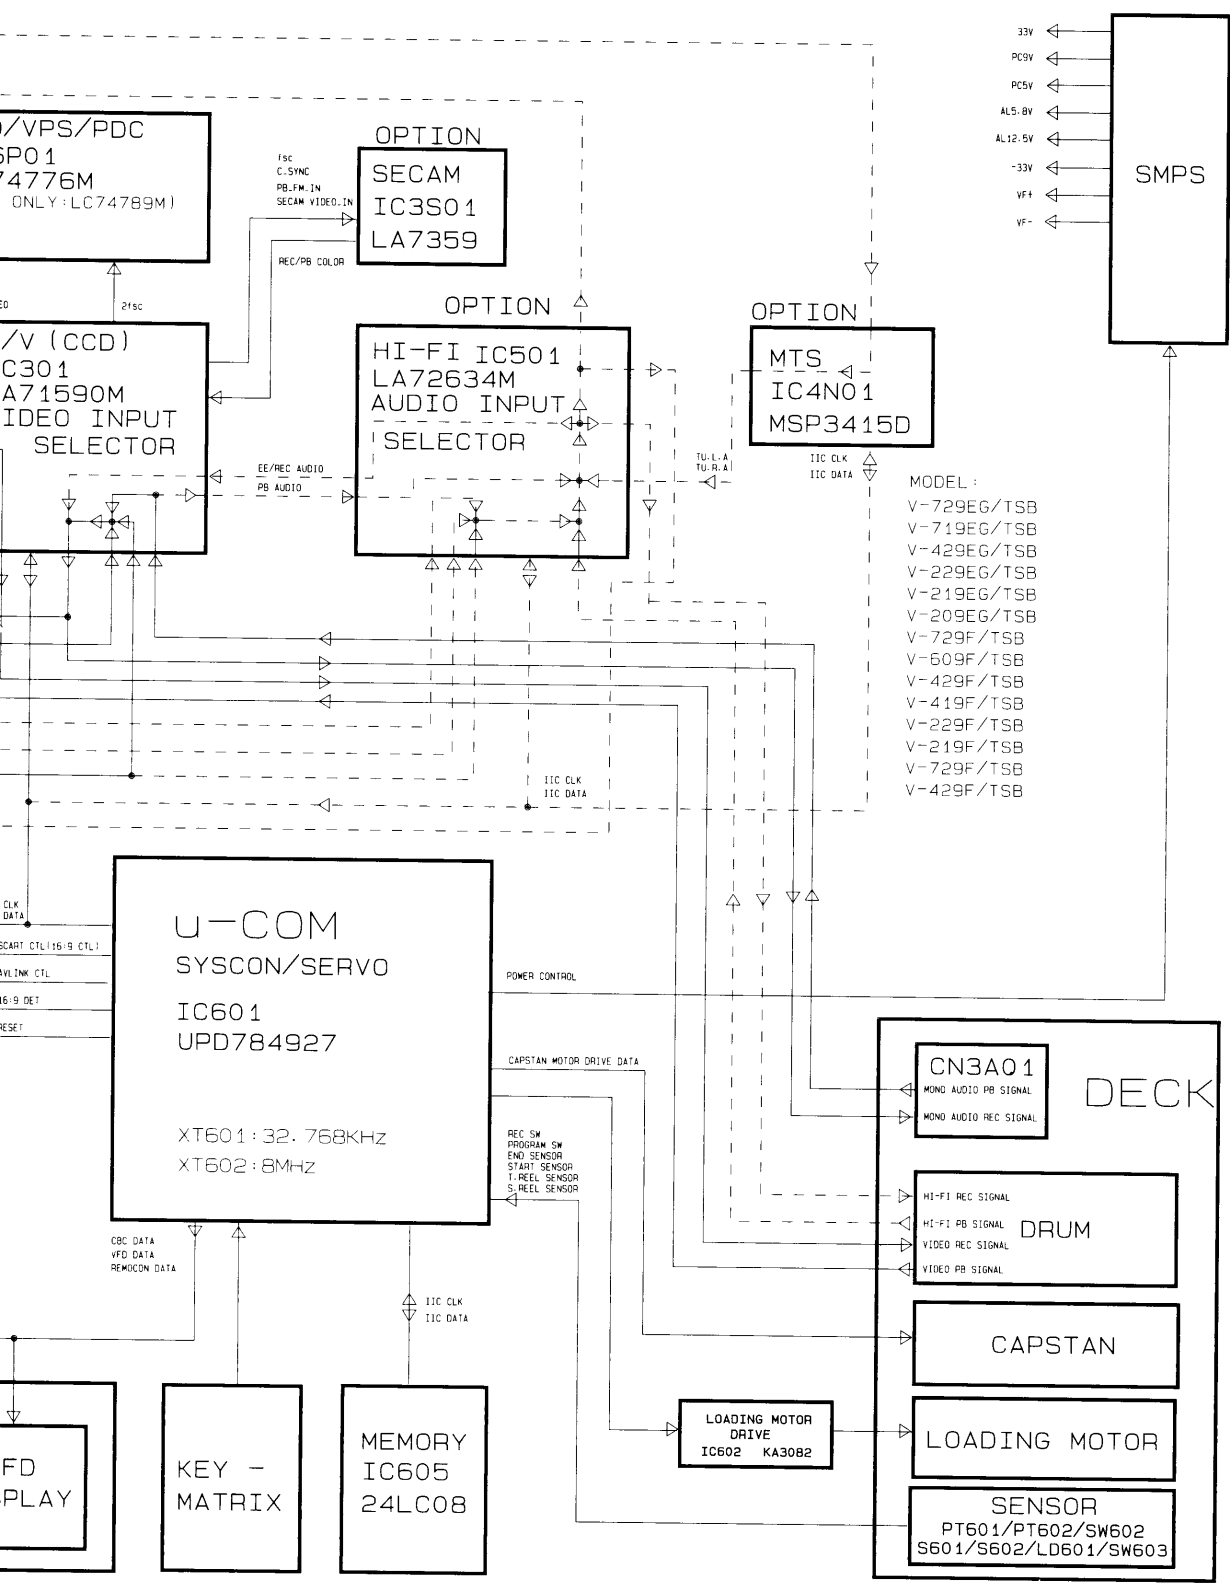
/VPS/PDC
SP01
74776M
ONLY:LC74789M)

OPTION
SECAM
IC3S01
LA7359

fsc
C.SYNC
PB.FM.IN
SECAM VIDEO.IN

REC/PB COLOR

2fsc

EO

/V (CCD)
C301
A71590M
IDEO INPUT
SELECTOR

OPTION
HI-FI IC501
LA72634M
AUDIO INPUT
SELECTOR

EE/REC AUDIO
PB AUDIO

OPTION
MTS
IC4N01
MSP3415D

TU.L.A
TU.R.A

IIC CLK
IIC DATA

33V
PC9V
PC5V
AL5.8V
AL12.5V
-33V
VF+
VF-

SMPS

MODEL:
V-729EG/TSB
V-719EG/TSB
V-429EG/TSB
V-229EG/TSB
V-219EG/TSB
V-209EG/TSB
V-729F/TSB
V-609F/TSB
V-429F/TSB
V-419F/TSB
V-229F/TSB
V-219F/TSB
V-729F/TSB
V-429F/TSB

IIC CLK
IIC DATA

CLK
DATA
SCART CTL(16:9 CTL)
AVLINK CTL
16:9 DET
RESET

u-COM
SYSCON/SERVO
IC601
UPD784927
XT601:32.768KHz
XT602:8MHz

POWER CONTROL
CAPSTAN MOTOR DRIVE DATA

REC SW
PROGRAM SW
END SENSOR
START SENSOR
T.REEL SENSOR
S.REEL SENSOR

CBC DATA
VFD DATA
REMOCON DATA

IIC CLK
IIC DATA

CN3A01
MONO AUDIO PB SIGNAL
MONO AUDIO REC SIGNAL

DECK

HI-FI REC SIGNAL
HI-FI PB SIGNAL
VIDEO REC SIGNAL
VIDEO PB SIGNAL
DRUM

CAPSTAN

LOADING MOTOR
DRIVE
IC602 KA3082

LOADING MOTOR

SENSOR
PT601/PT602/SW602
S601/S602/LD601/SW603

FD
PLAY

KEY -
MATRIX

MEMORY
IC605
24LC08